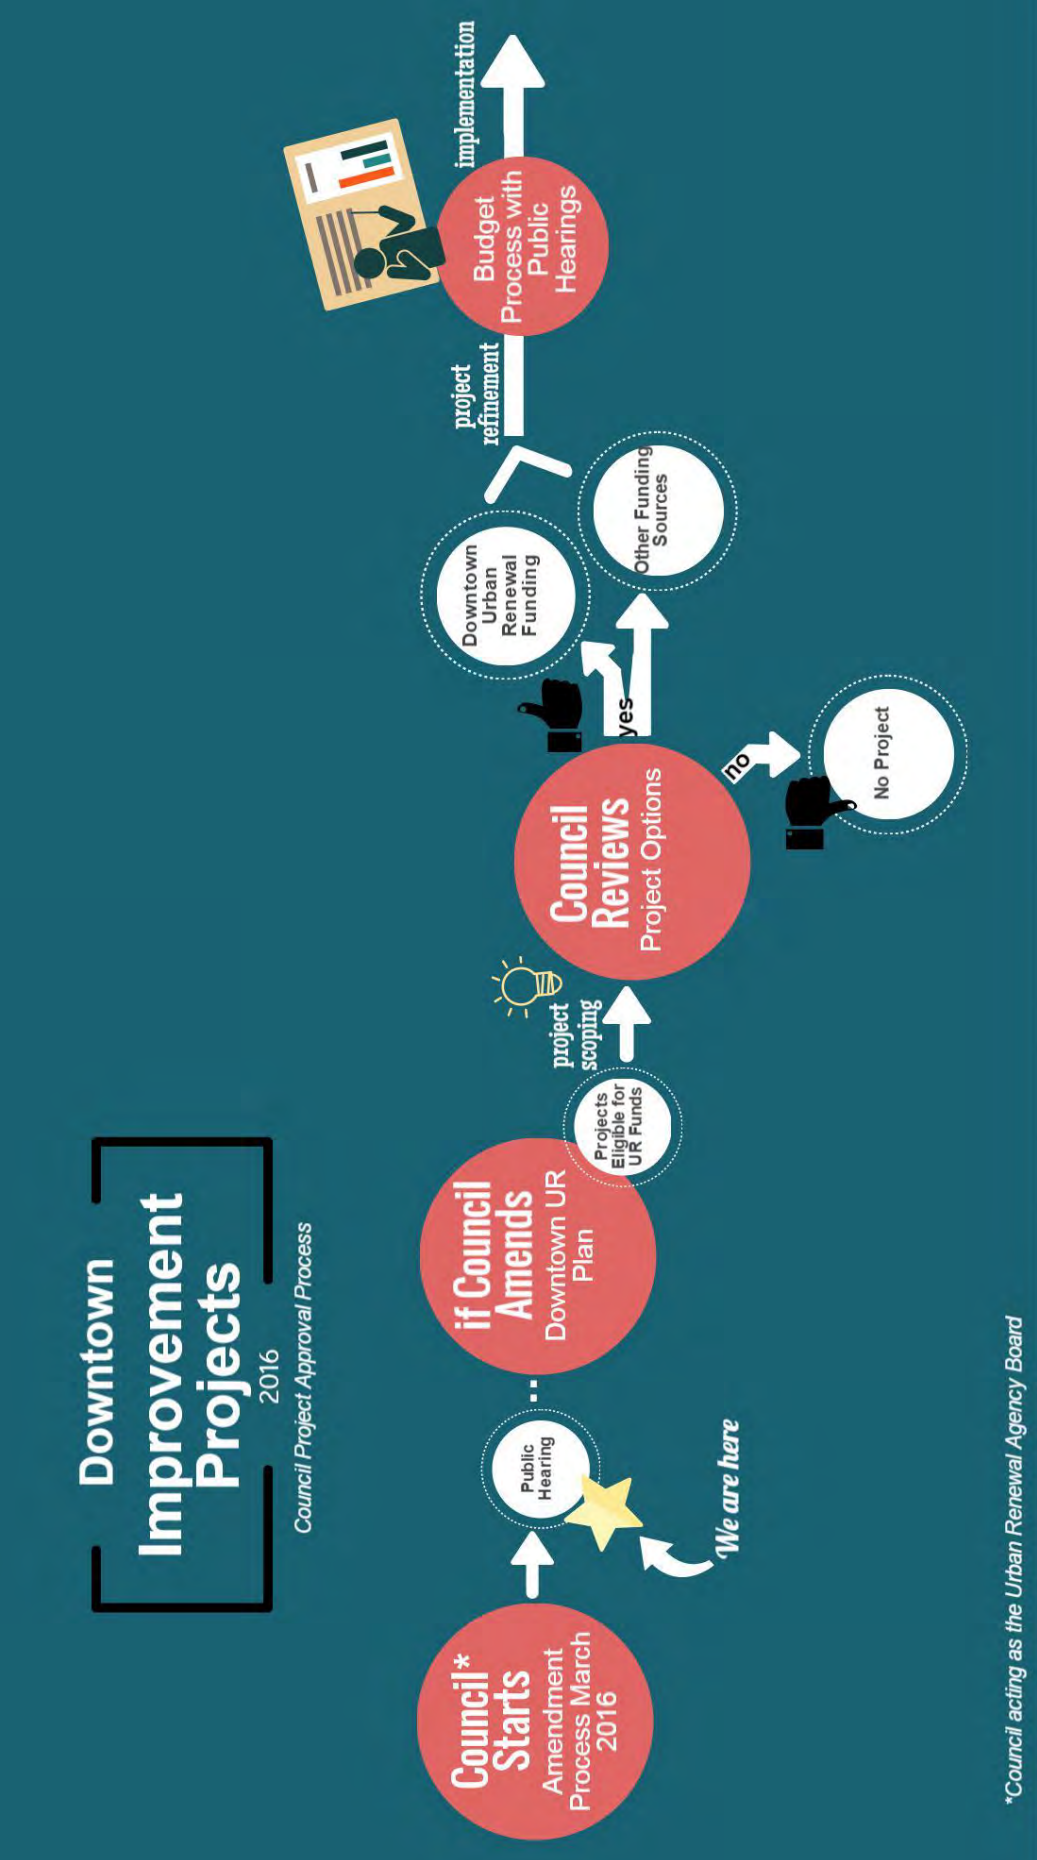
Downtown Improvement Projects
2016
Council Project Approval Process

Council* Starts
Amendment Process March 2016

Public Hearing

We are here

if Council Amends
Downtown UR Plan

Projects Eligible for UR Funds

project scoping

Council Reviews
Project Options

yes

no

No Project

Downtown Urban Renewal Funding

Other Funding Sources

project refinement

Budget Process with Public Hearings

implementation

*Council acting as the Urban Renewal Agency Board